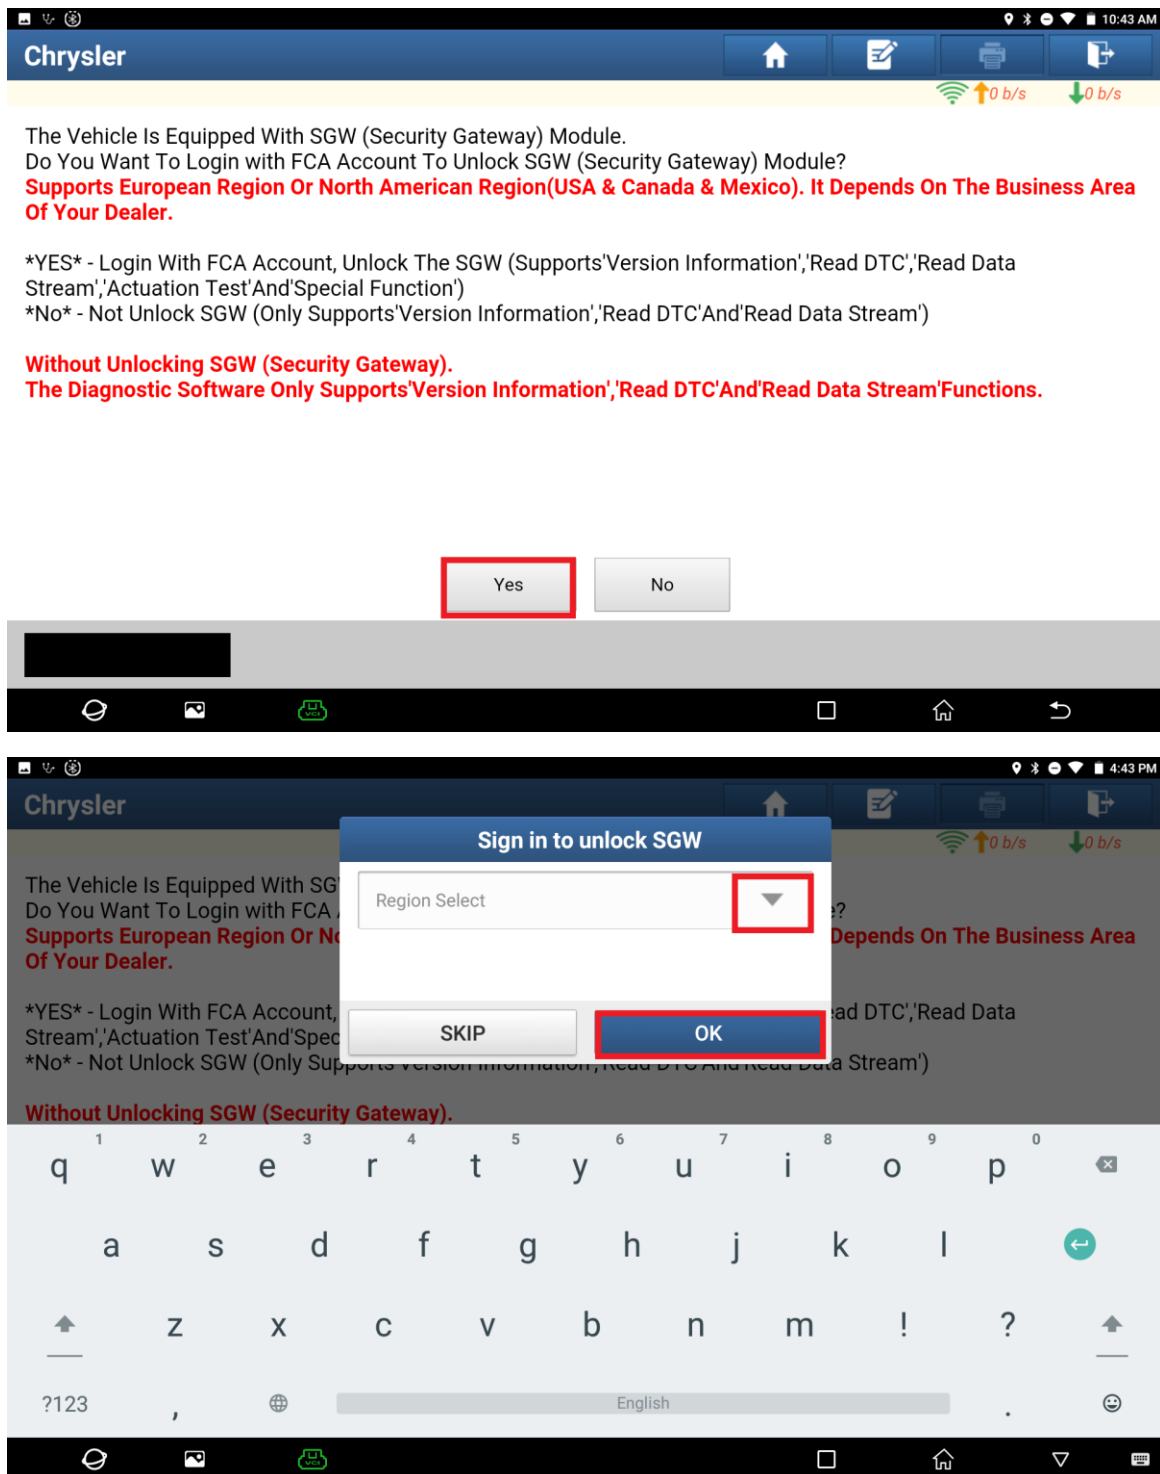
10:43 AM

Chrysler

0 b/s 0 b/s

The Vehicle Is Equipped With SGW (Security Gateway) Module.
Do You Want To Login with FCA Account To Unlock SGW (Security Gateway) Module?
Supports European Region Or North American Region(USA & Canada & Mexico). It Depends On The Business Area Of Your Dealer.

*YES* - Login With FCA Account, Unlock The SGW (Supports'Version Information','Read DTC','Read Data Stream','Actuation Test'And'Special Function')
*No* - Not Unlock SGW (Only Supports'Version Information','Read DTC'And'Read Data Stream')

Without Unlocking SGW (Security Gateway).
The Diagnostic Software Only Supports'Version Information','Read DTC'And'Read Data Stream'Functions.

Yes

No

4:43 PM

Chrysler

0 b/s 0 b/s

Sign in to unlock SGW

Region Select

SKIP

OK

The Vehicle Is Equipped With SG
Do You Want To Login with FCA
Supports European Region Or N Depends On The Business Area
Of Your Dealer.

*YES* - Login With FCA Account, ad DTC','Read Data
Stream','Actuation Test'And'Spec
*No* - Not Unlock SGW (Only Sup a Stream')

Without Unlocking SGW (Security Gateway).

1 2 3 4 5 6 7 8 9 0
q w e r t y u i o p
a s d f g h j k l
z x c v b n m ! ?
?123 , English .